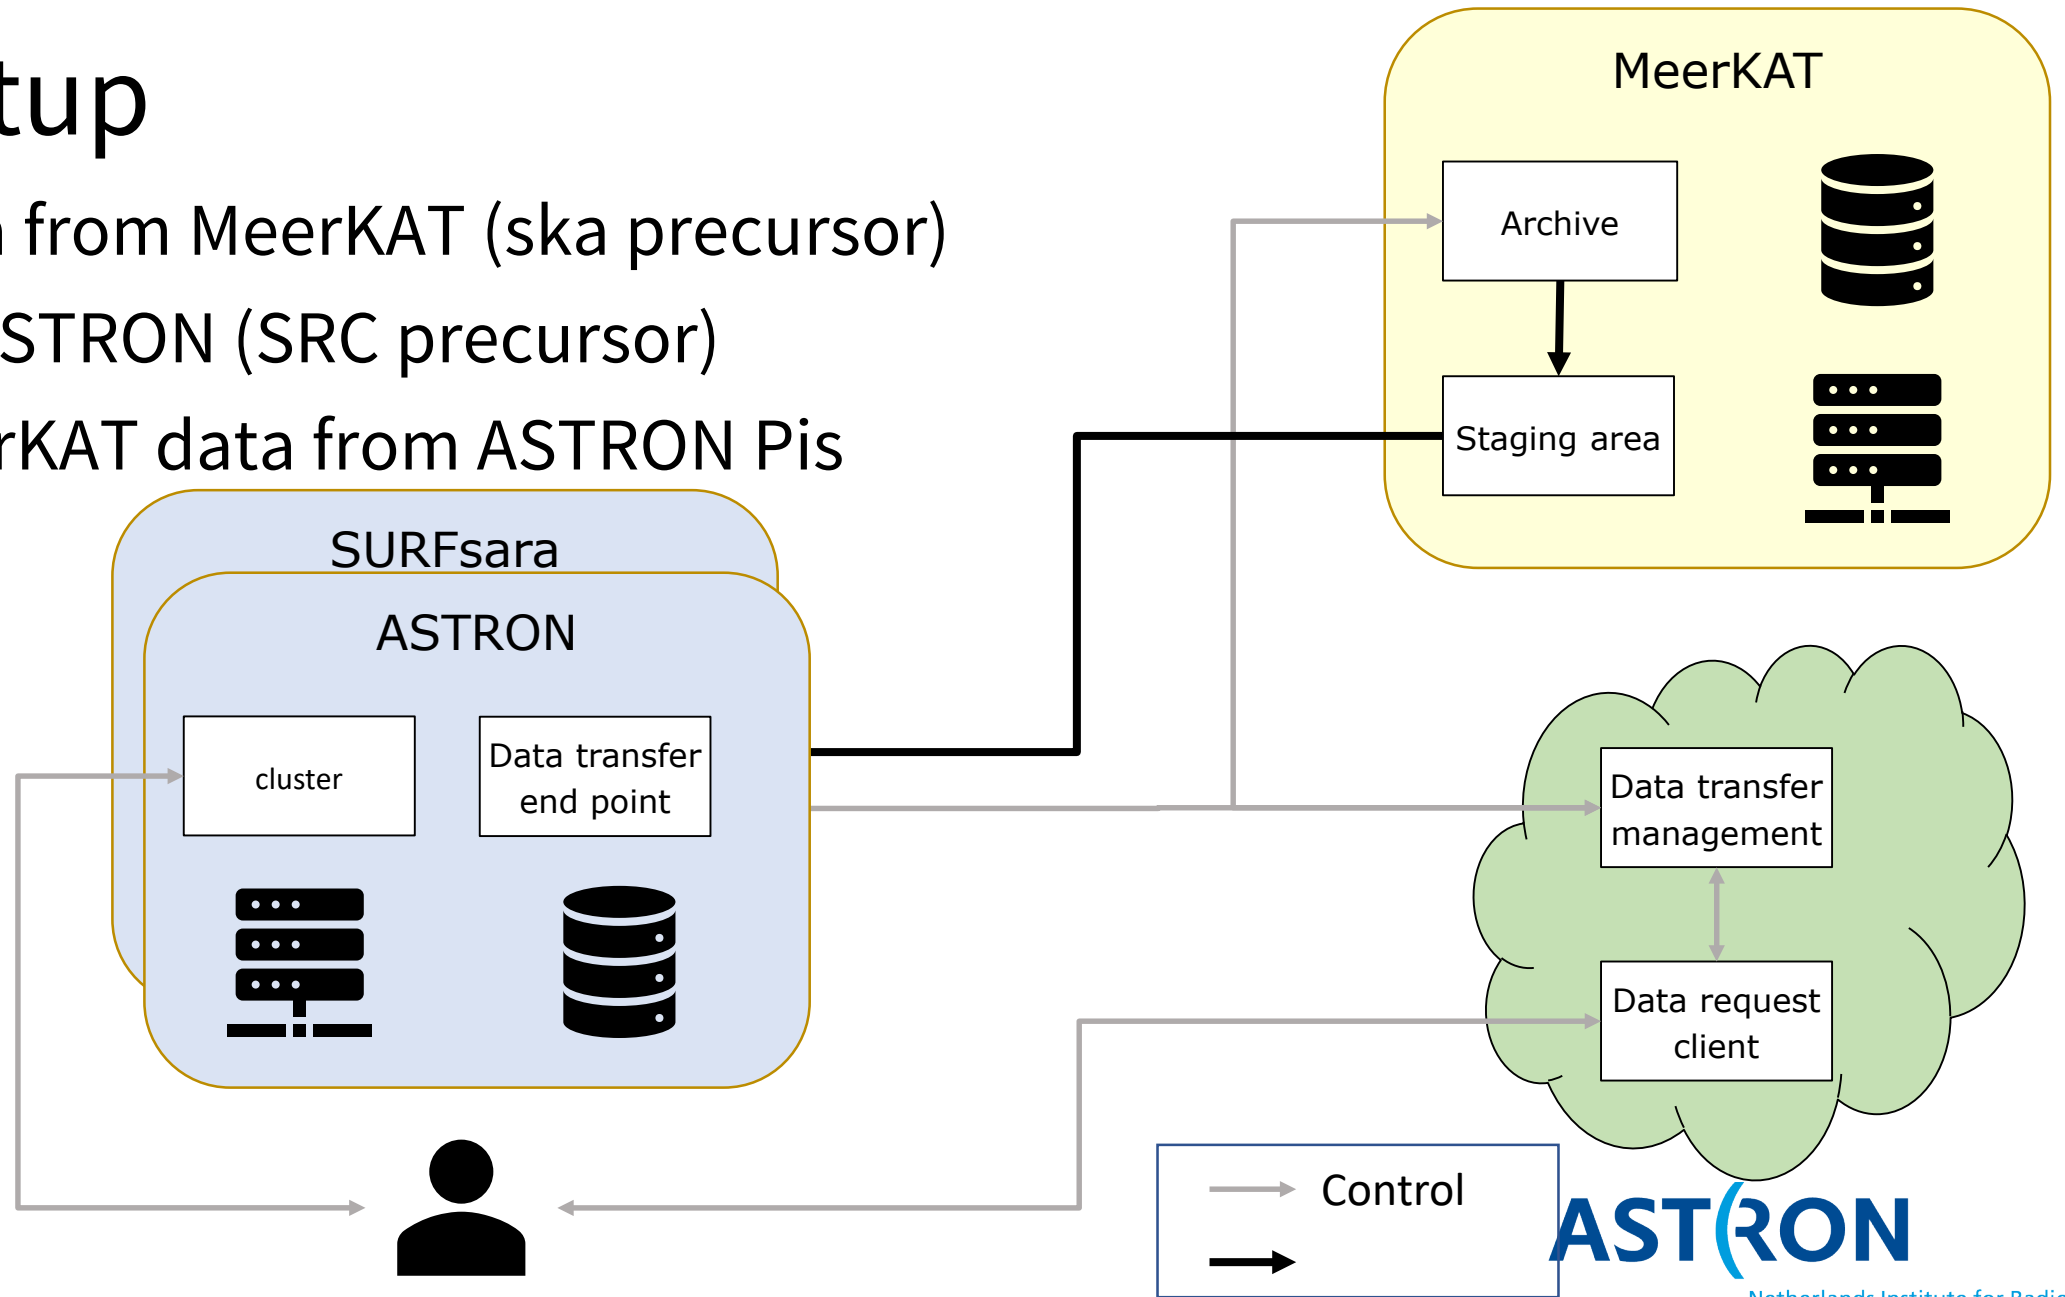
tup

from MeerKAT (ska precursor)

STRON (SRC precursor)

rKAT data from ASTRON Pis

MeerKAT

Archive

Staging area

SURFsara

ASTRON

cluster

Data transfer end point

Data transfer management

Data request client

Control

ASTRON

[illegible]